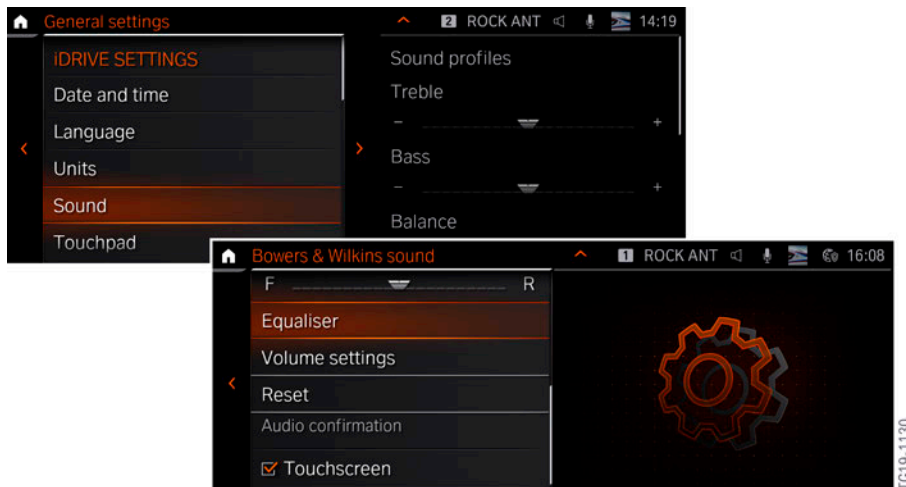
General settings
2 ROCK ANT 14:19
iDRIVE SETTINGS
Date and time
Language
Units
Sound
Touchpad
Sound profiles
Treble
–
+
Bass
–
+
Balance

Bowers & Wilkins sound
1 ROCK ANT 16:08
F
R
Equaliser
Volume settings
Reset
Audio confirmation
☑ Touchscreen

TG19-1120